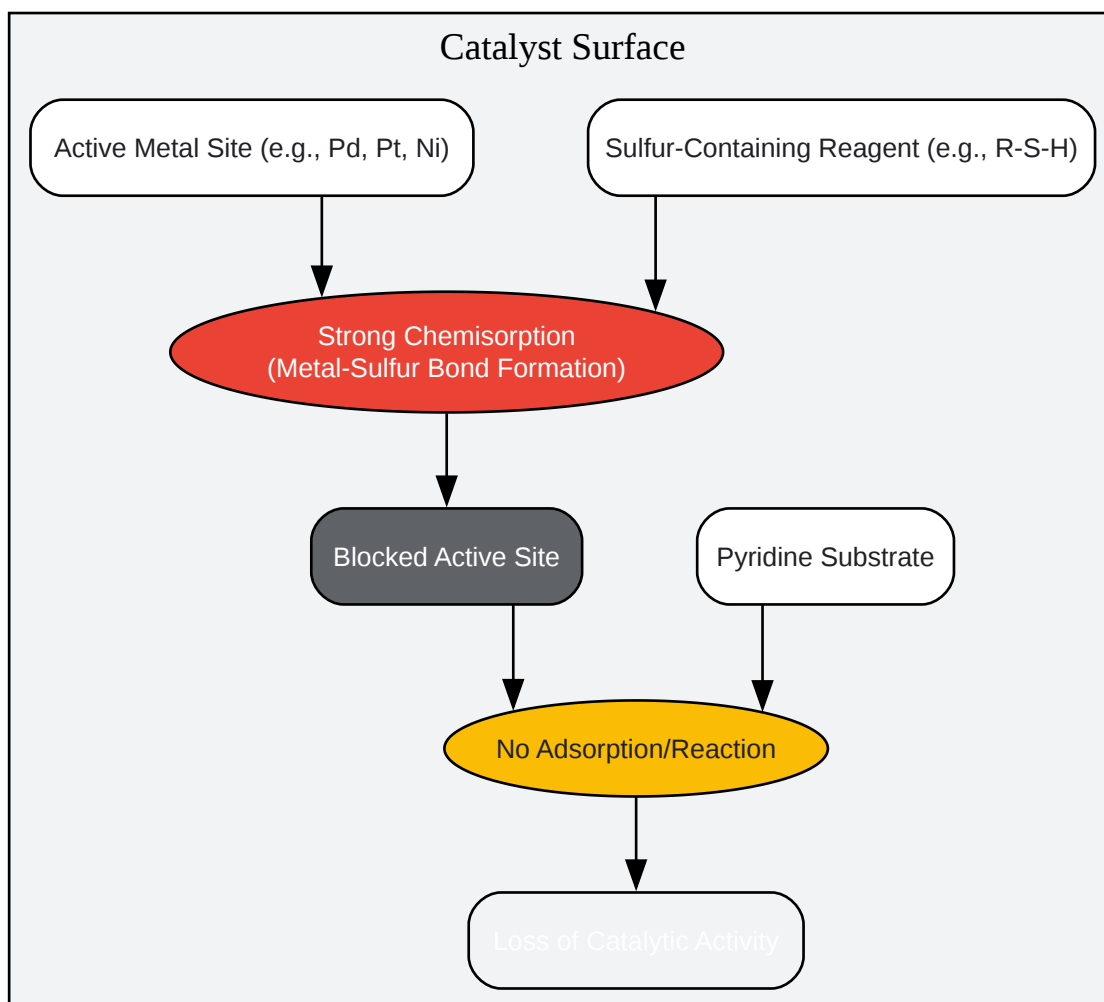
Catalyst Surface

Active Metal Site (e.g., Pd, Pt, Ni)

Sulfur-Containing Reagent (e.g., R-S-H)

Strong Chemisorption
(Metal-Sulfur Bond Formation)

Blocked Active Site

Pyridine Substrate

No Adsorption/Reaction

Loss of Catalytic Activity